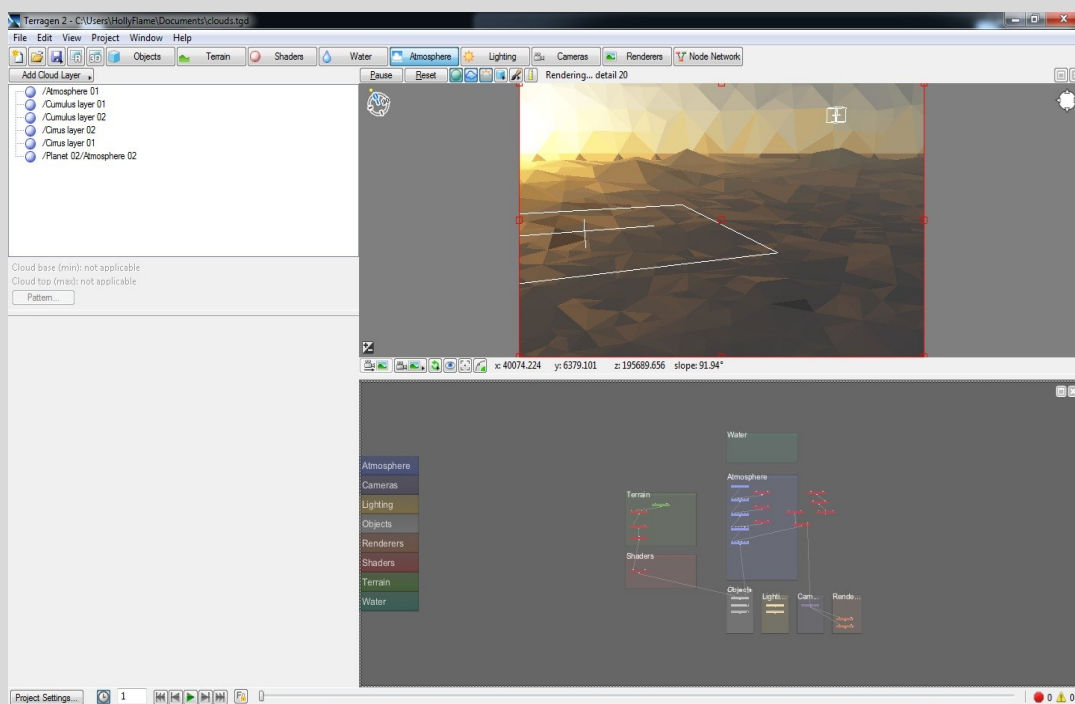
Terragen 2 - C:\Users\HollyFlame\Documents\clouds.tgd

File Edit View Project Window Help

Objects Terrain Shaders Water Atmosphere Lighting Cameras Renderers Node Network

Add Cloud Layer

/Atmosphere 01
/Cumulus layer 01
/Cumulus layer 02
/Cirrus layer 02
/Cirrus layer 01
/Planet 02/Atmosphere 02

Cloud base (min): not applicable
Cloud top (max): not applicable
Pattern...

Pause Reset Rendering... detail 20

x: 40074.224 y: 6379.101 z: 195689.656 slope: 91.94°

Atmosphere
Cameras
Lighting
Objects
Renderers
Shaders
Terrain
Water

Water
Atmosphere
Terrain
Shaders
Objects
Lighti...
Cam...
Rende...

Project Settings... 1

0 0